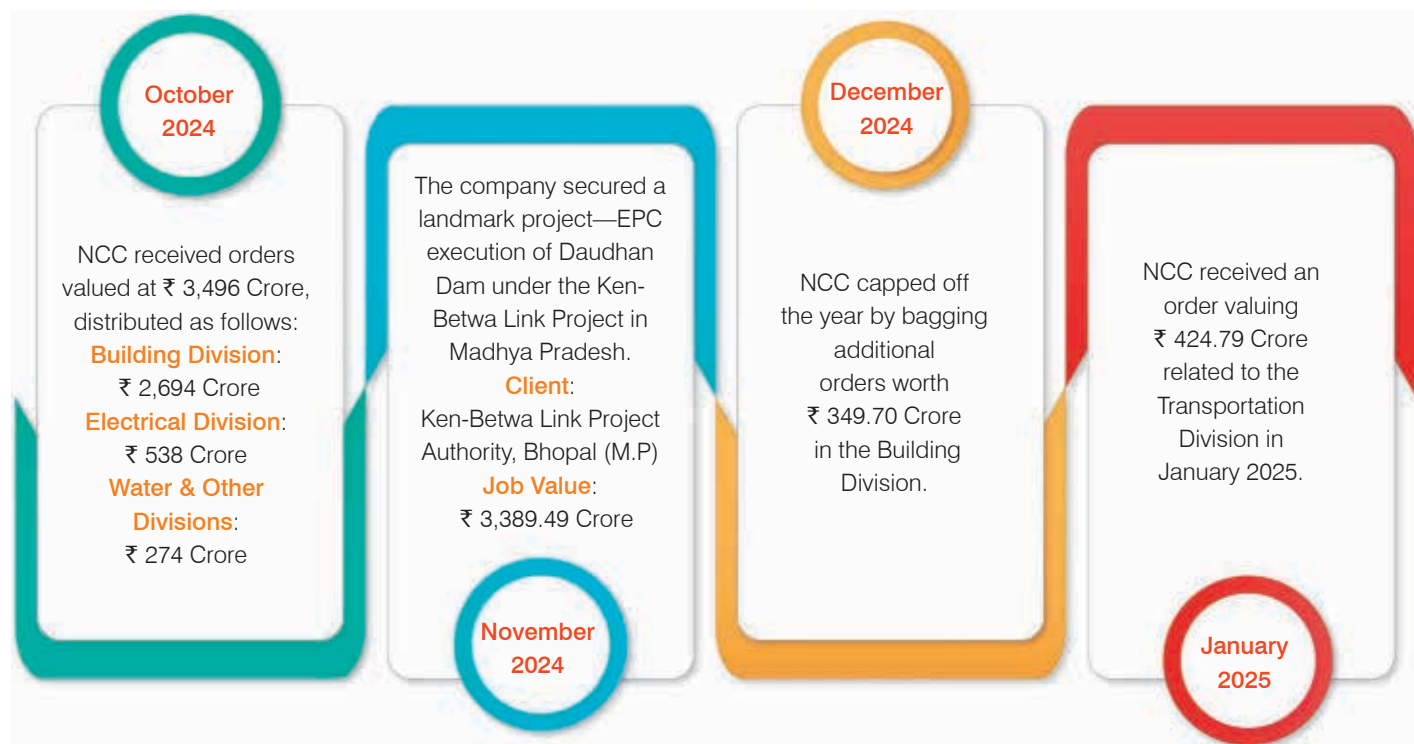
October 2024

NCC received orders valued at ₹ 3,496 Crore, distributed as follows:
Building Division:
₹ 2,694 Crore
Electrical Division:
₹ 538 Crore
Water & Other Divisions:
₹ 274 Crore

The company secured a landmark project—EPC execution of Daudhan Dam under the Ken-Betwa Link Project in Madhya Pradesh.
Client:
Ken-Betwa Link Project Authority, Bhopal (M.P)
Job Value:
₹ 3,389.49 Crore

November 2024

December 2024

NCC capped off the year by bagging additional orders worth ₹ 349.70 Crore in the Building Division.

NCC received an order valuing ₹ 424.79 Crore related to the Transportation Division in January 2025.

January 2025